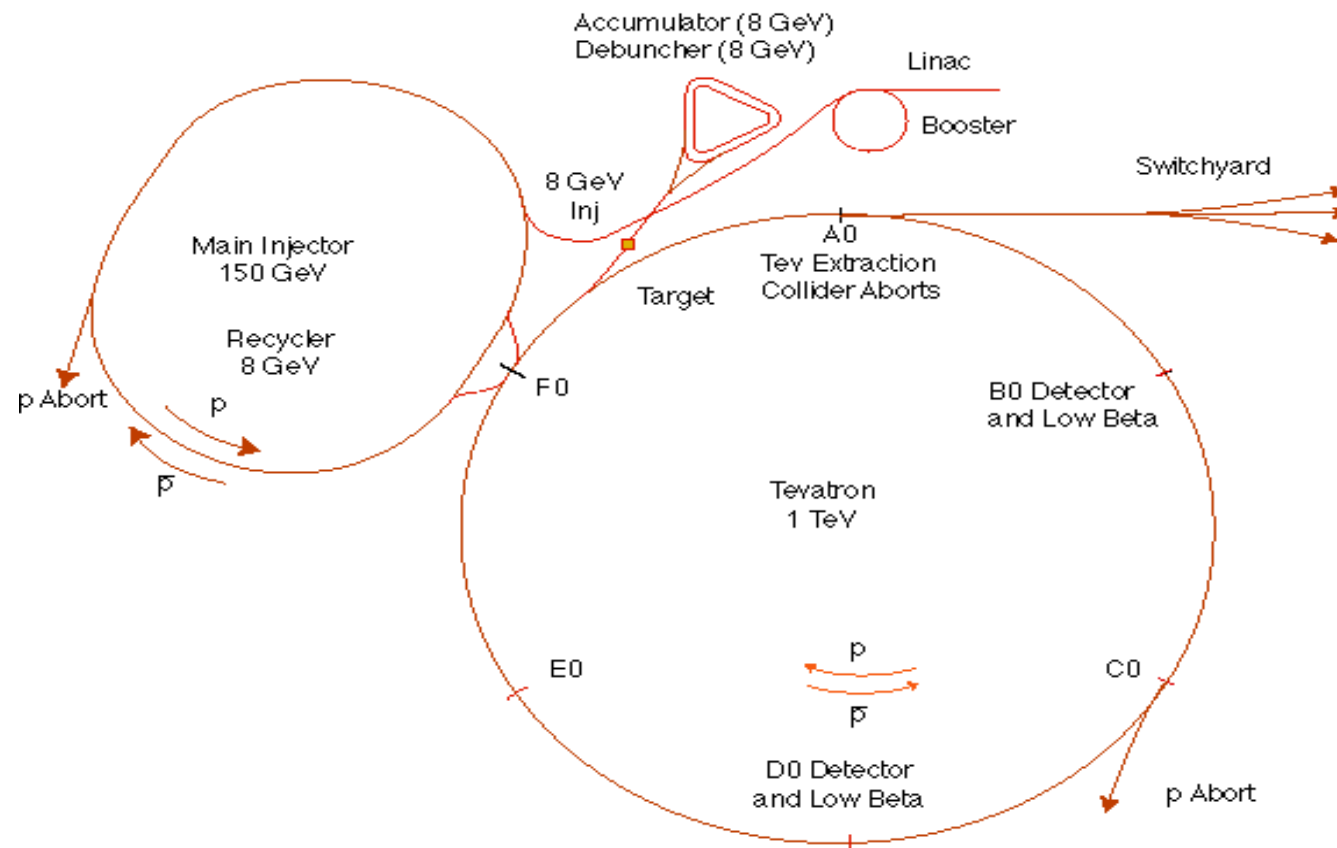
Accumulator (8 GeV)
Debuncher (8 GeV)

Linac

Booster

Switchyard

8 GeV
Inj

Main Injector
150 GeV

A0
Tev Extraction
Collider Aborts

Target

Recycler
8 GeV

F0

p Abort

p

$\overline{p}$

B0 Detector
and Low Beta

Tevatron
1 TeV

E0

p

$\overline{p}$

C0

D0 Detector
and Low Beta

p Abort